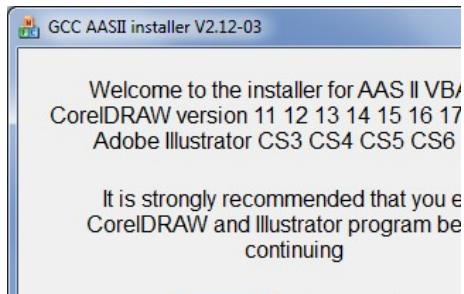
GCC AASII installer V2.12-03

Welcome to the installer for AAS II VB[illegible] CorelDRAW version 11 12 13 14 15 16 17 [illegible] Adobe Illustrator CS3 CS4 CS5 CS6 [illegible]

It is strongly recommended that you e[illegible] CorelDRAW and Illustrator program be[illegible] continuing